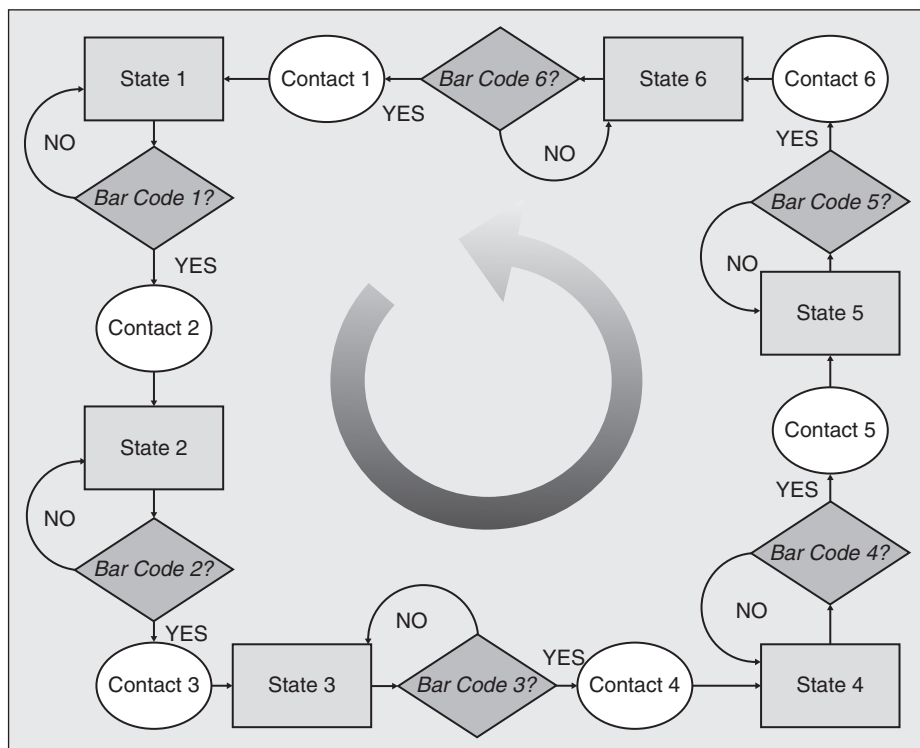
State 1

Contact 1

YES

Bar Code 6?

NO

State 6

Contact 6

NO

Bar Code 1?

YES

YES

Bar Code 5?

NO

Contact 2

State 5

State 2

Contact 5

YES

NO

Bar Code 2?

Bar Code 4?

NO

YES

NO

YES

Contact 3

State 3

Bar Code 3?

Contact 4

State 4